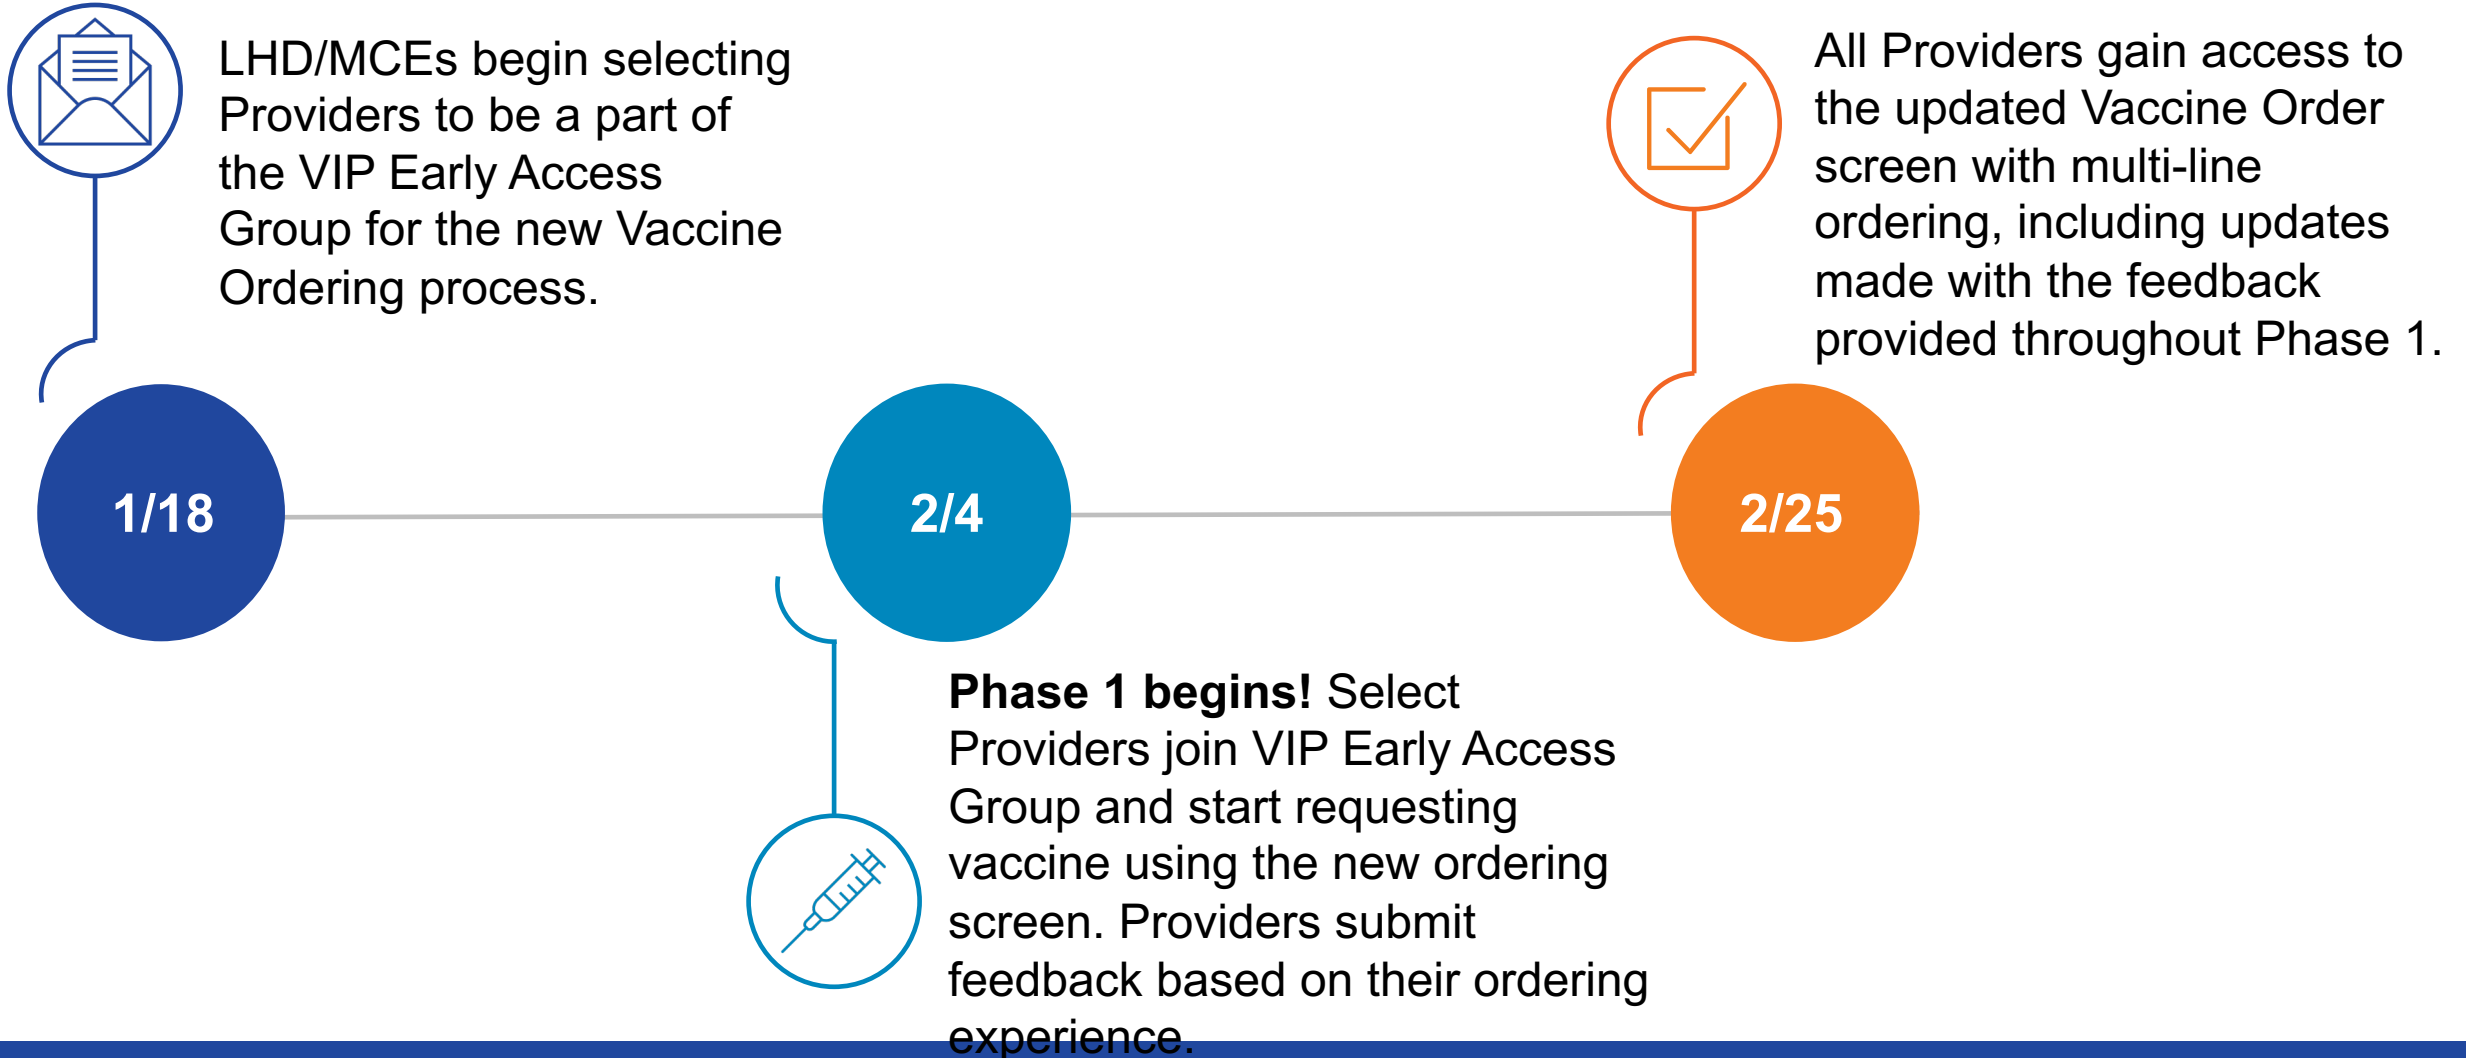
LHD/MCEs begin selecting Providers to be a part of the VIP Early Access Group for the new Vaccine Ordering process.

All Providers gain access to the updated Vaccine Order screen with multi-line ordering, including updates made with the feedback provided throughout Phase 1.

1/18

2/4

2/25

**Phase 1 begins!** Select Providers join VIP Early Access Group and start requesting vaccine using the new ordering screen. Providers submit feedback based on their ordering experience.